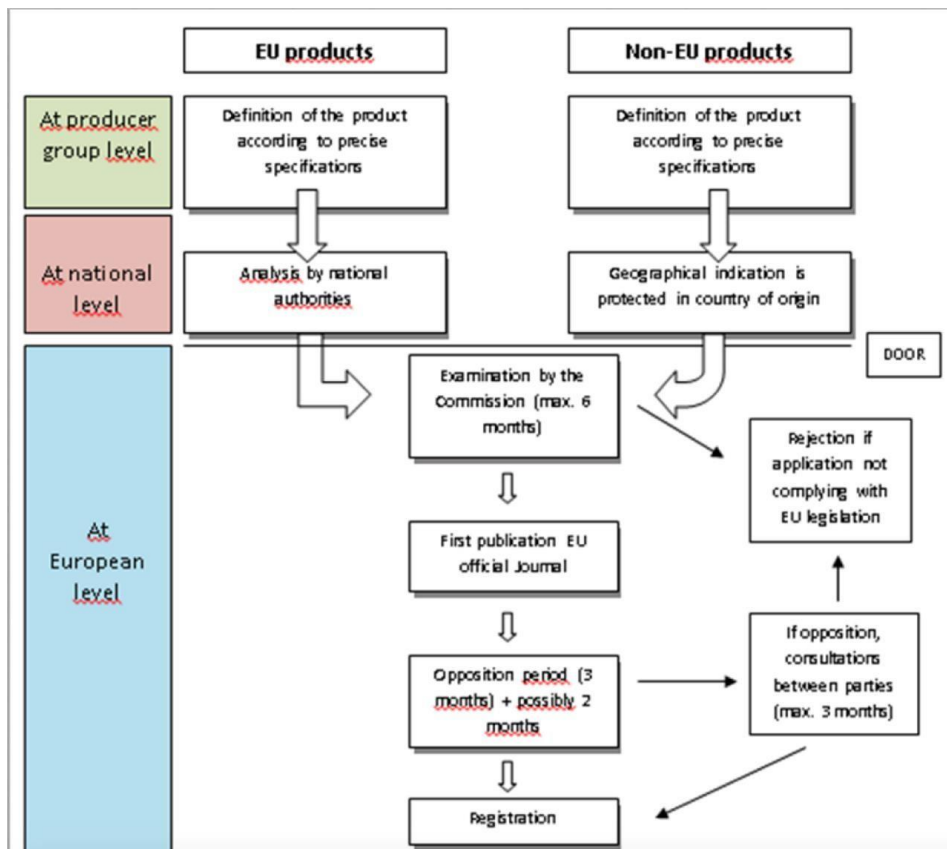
EU products

Non-EU products

At producer group level

Definition of the product according to precise specifications

Definition of the product according to precise specifications

At national level

Analysis by national authorities

Geographical indication is protected in country of origin

DOOR

At European level

Examination by the Commission (max. 6 months)

Rejection if application not complying with EU legislation

First publication EU official Journal

Opposition period (3 months) + possibly 2 months

If opposition, consultations between parties (max. 3 months)

Registration